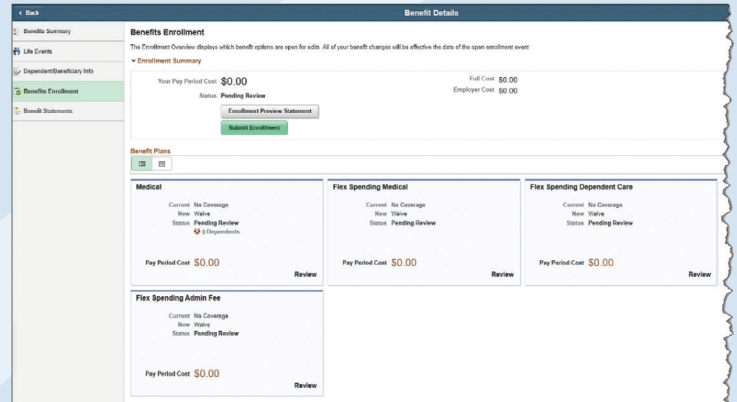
< Back

Benefit Details

Benefits Summary

Life Events

Dependent/Beneficiary Info

Benefits Enrollment

Benefit Statements

Benefits Enrollment

The Enrollment Overview displays which benefit options are open for edits. All of your benefit changes will be effective the date of the open enrollment event.

Enrollment Summary

Your Pay Period Cost $0.00

Status Pending Review

Full Cost $0.00

Employer Cost $0.00

Enrollment Preview Statement

Submit Enrollment

Benefit Plans

Medical

Current No Coverage

New Waive

Status Pending Review

0 Dependents

Pay Period Cost $0.00

Review

Flex Spending Medical

Current No Coverage

New Waive

Status Pending Review

Pay Period Cost $0.00

Review

Flex Spending Dependent Care

Current No Coverage

New Waive

Status Pending Review

Pay Period Cost $0.00

Review

Flex Spending Admin Fee

Current No Coverage

New Waive

Status Pending Review

Pay Period Cost $0.00

Review